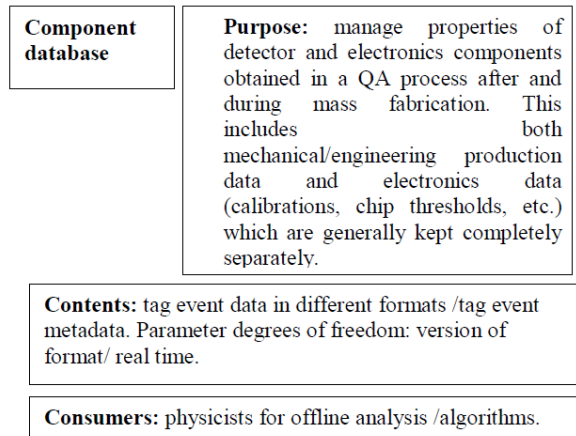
**Component database**

**Purpose:** manage properties of detector and electronics components obtained in a QA process after and during mass fabrication. This includes both mechanical/engineering production data and electronics data (calibrations, chip thresholds, etc.) which are generally kept completely separately.

**Contents:** tag event data in different formats /tag event metadata. Parameter degrees of freedom: version of format/ real time.

**Consumers:** physicists for offline analysis /algorithms.